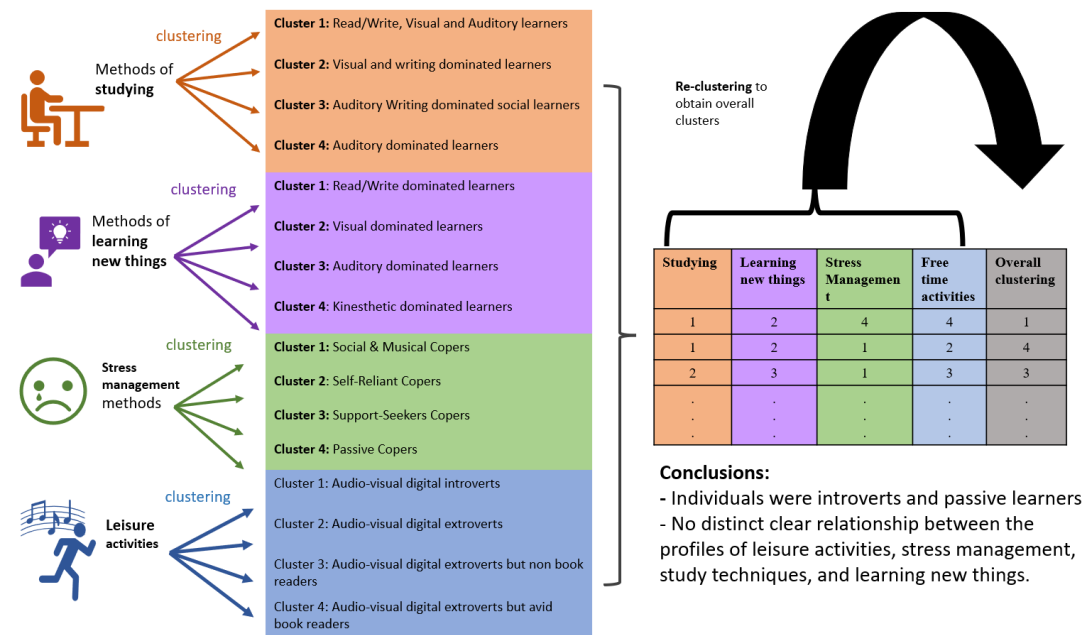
clustering

Methods of **studying**

**Cluster 1:** Read/Write, Visual and Auditory learners

**Cluster 2:** Visual and writing dominated learners

**Cluster 3:** Auditory Writing dominated social learners

**Cluster 4:** Auditory dominated learners

clustering

Methods of **learning new things**

**Cluster 1**: Read/Write dominated learners

**Cluster 2:** Visual dominated learners

**Cluster 3:** Auditory dominated learners

**Cluster 4**: Kinesthetic dominated learners

clustering

**Stress management** methods

**Cluster 1:** Social & Musical Copers

**Cluster 2**: Self-Reliant Copers

**Cluster 3:** Support-Seekers Copers

**Cluster 4:** Passive Copers

clustering

**Leisure activities**

Cluster 1: Audio-visual digital introverts

Cluster 2: Audio-visual digital extroverts

Cluster 3: Audio-visual digital extroverts but non book readers

Cluster 4: Audio-visual digital extroverts but avid book readers

**Re-clustering** to obtain overall clusters

| Studying | Learning new things | Stress Managemen t | Free time activities | Overall clustering |
|---|---|---|---|---|
| 1 | 2 | 4 | 4 | 1 |
| 1 | 2 | 1 | 2 | 4 |
| 2 | 3 | 1 | 3 | 3 |
| . . . | . . . | . . . | . . . | . . . |

**Conclusions:**
- Individuals were introverts and passive learners
- No distinct clear relationship between the profiles of leisure activities, stress management, study techniques, and learning new things.